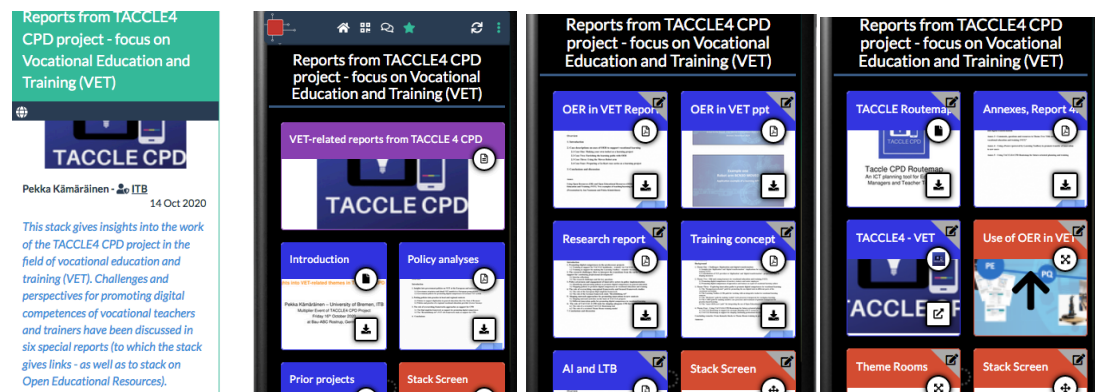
Reports from TACCLE4 CPD project - focus on Vocational Education and Training (VET)

TACCLE CPD

Pekka Kämäräinen - ITB
14 Oct 2020

This stack gives insights into the work of the TACCLE4 CPD project in the field of vocational education and training (VET). Challenges and perspectives for promoting digital competences of vocational teachers and trainers have been discussed in six special reports (to which the stack gives links - as well as to stack on Open Educational Resources).

Reports from TACCLE4 CPD project - focus on Vocational Education and Training (VET)

VET-related reports from TACCLE 4 CPD

TACCLE CPD

Introduction

Pekka Kämäräinen – University of Bremen, ITB

Policy analyses

Prior projects

Stack Screen

Reports from TACCLE4 CPD project - focus on Vocational Education and Training (VET)

OER in VET Report

OER in VET ppt

Research report

Training concept

AI and LTB

Stack Screen

Reports from TACCLE4 CPD project - focus on Vocational Education and Training (VET)

TACCLE Routemap

Taccle CPD Routemap
An ICT planning tool for School Managers and Teacher T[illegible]

Annexes, Report 4

TACCLE4 - VET

Use of OER in VET

Theme Rooms

Stack Screen